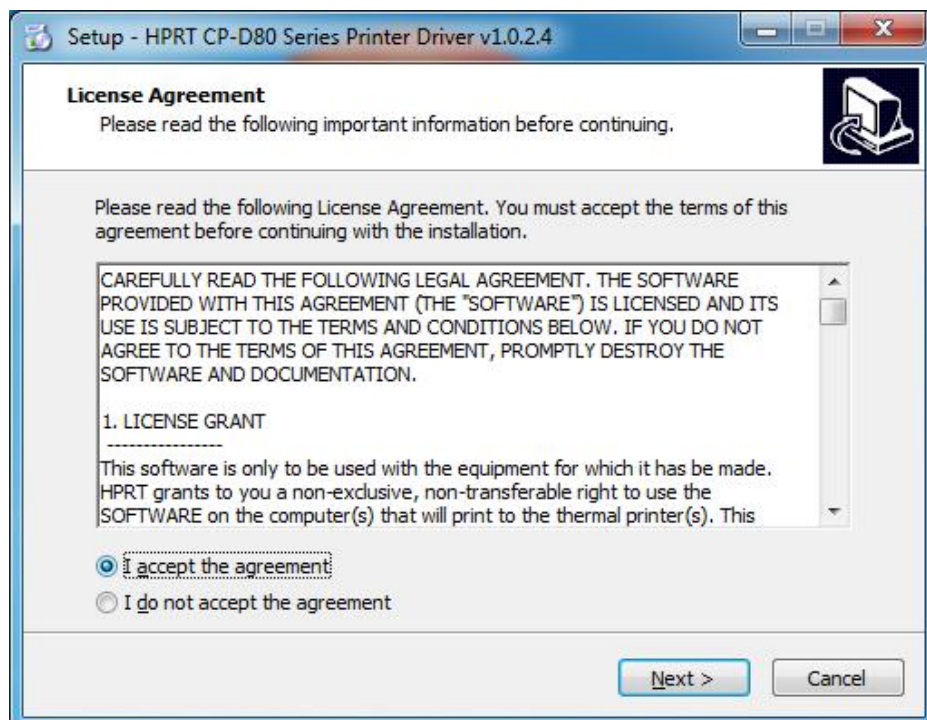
Setup - HPRT CP-D80 Series Printer Driver v1.0.2.4

License Agreement
Please read the following important information before continuing.

Please read the following License Agreement. You must accept the terms of this agreement before continuing with the installation.

CAREFULLY READ THE FOLLOWING LEGAL AGREEMENT. THE SOFTWARE PROVIDED WITH THIS AGREEMENT (THE "SOFTWARE") IS LICENSED AND ITS USE IS SUBJECT TO THE TERMS AND CONDITIONS BELOW. IF YOU DO NOT AGREE TO THE TERMS OF THIS AGREEMENT, PROMPTLY DESTROY THE SOFTWARE AND DOCUMENTATION.

1. LICENSE GRANT
----------------
This software is only to be used with the equipment for which it has be made. HPRT grants to you a non-exclusive, non-transferable right to use the SOFTWARE on the computer(s) that will print to the thermal printer(s). This

I accept the agreement
I do not accept the agreement

Next >
Cancel